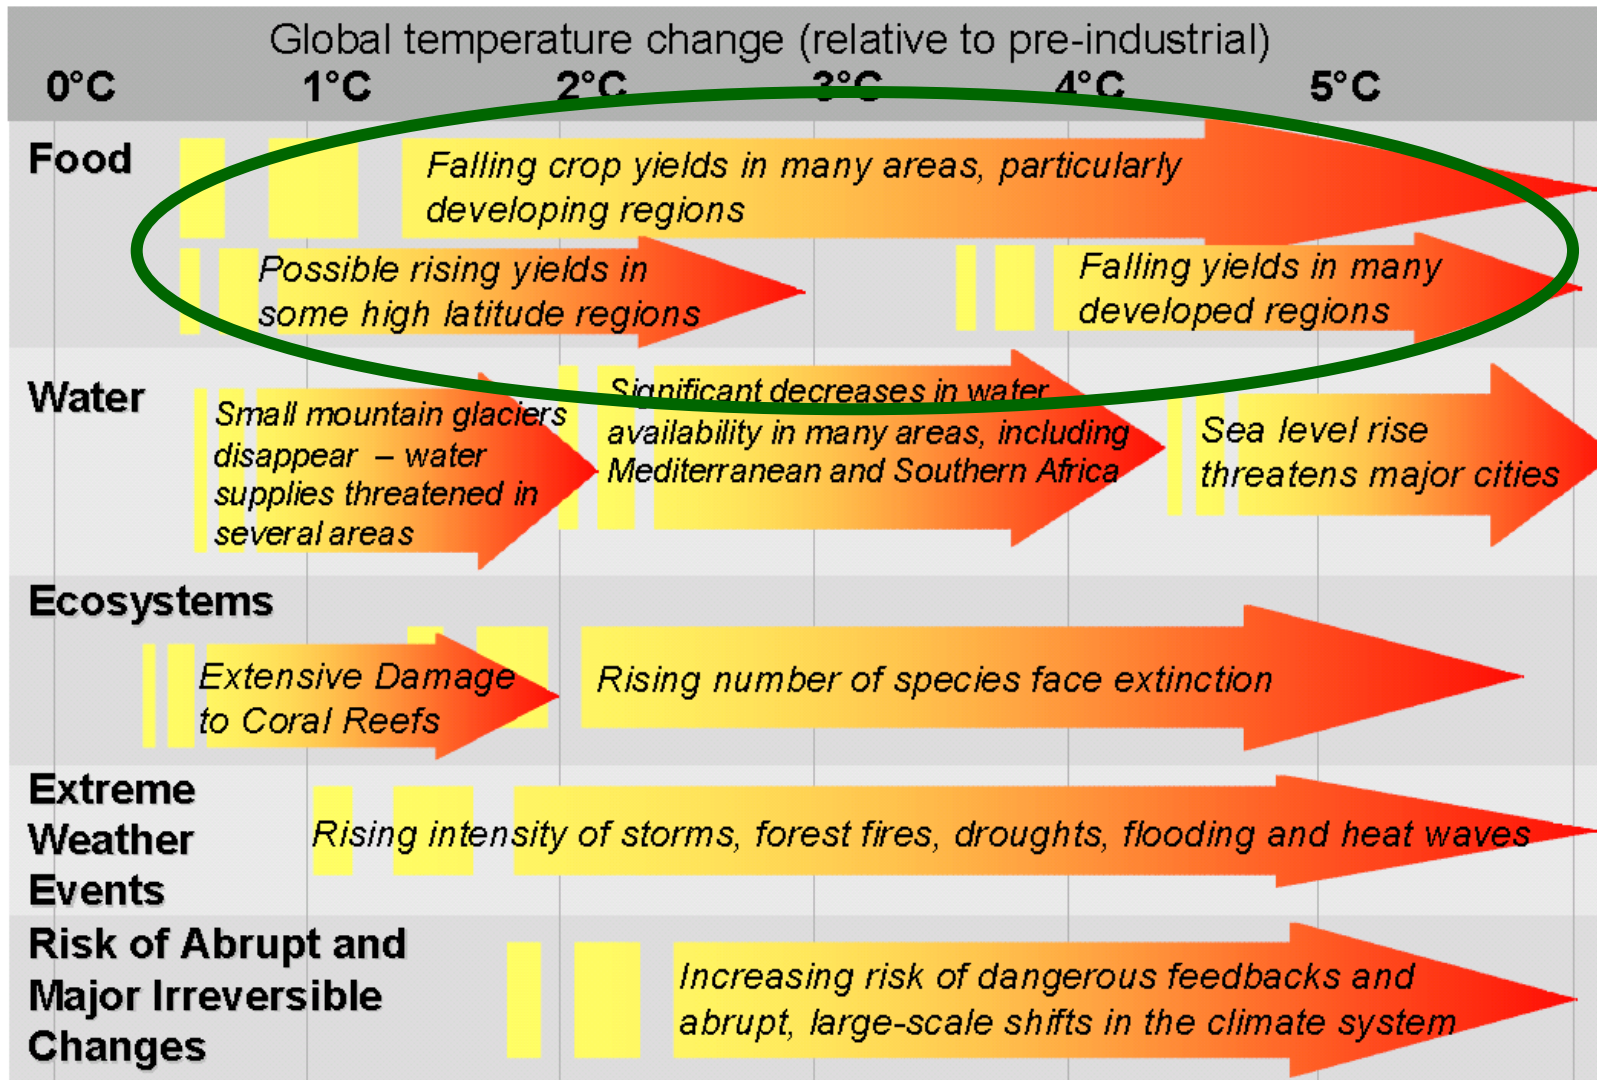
Global temperature change (relative to pre-industrial)

0°C 1°C 2°C 3°C 4°C 5°C

Food

Falling crop yields in many areas, particularly developing regions

Possible rising yields in some high latitude regions

Falling yields in many developed regions

Water

Small mountain glaciers disappear – water supplies threatened in several areas

Significant decreases in water availability in many areas, including Mediterranean and Southern Africa

Sea level rise threatens major cities

Ecosystems

Extensive Damage to Coral Reefs

Rising number of species face extinction

Extreme Weather Events

Rising intensity of storms, forest fires, droughts, flooding and heat waves

Risk of Abrupt and Major Irreversible Changes

Increasing risk of dangerous feedbacks and abrupt, large-scale shifts in the climate system